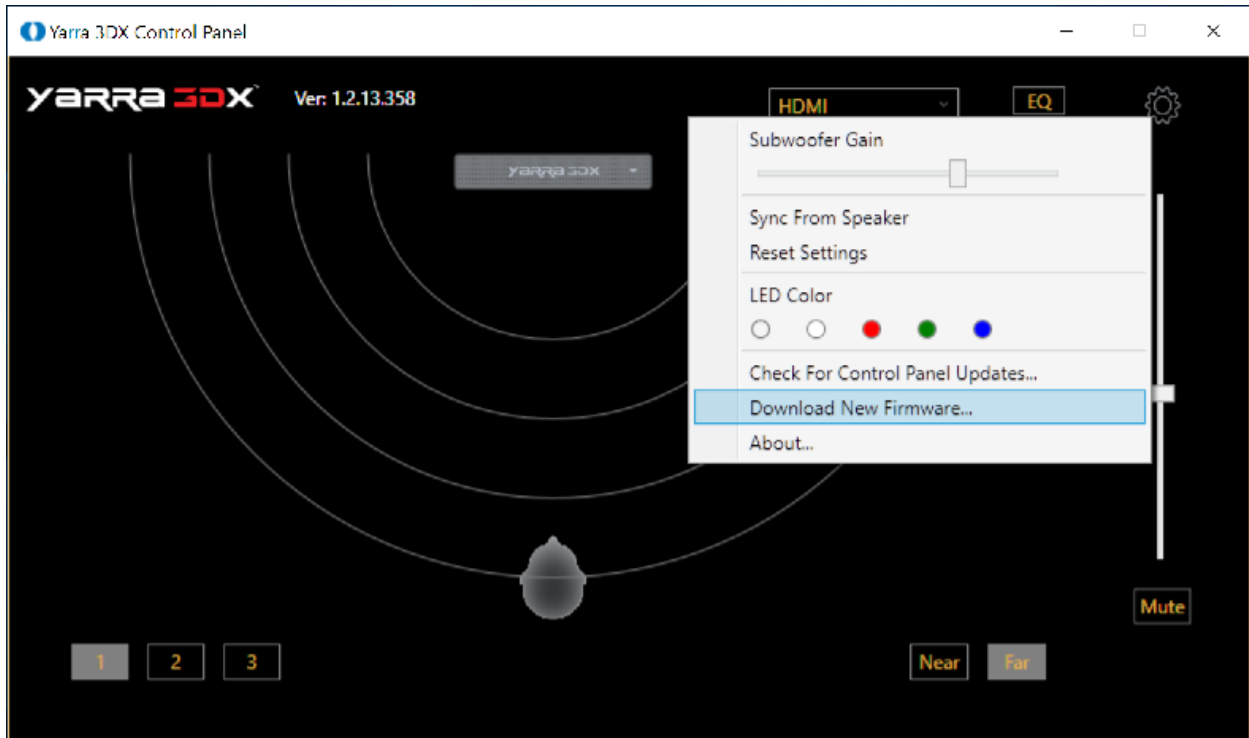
Yarra 3DX Control Panel

YARRA 3DX

Ver: 1.2.13.358

HDMI

EQ

YARRA 3DX

Subwoofer Gain

Sync From Speaker

Reset Settings

LED Color

Check For Control Panel Updates...

Download New Firmware...

About...

Mute

1 2 3

Near Far